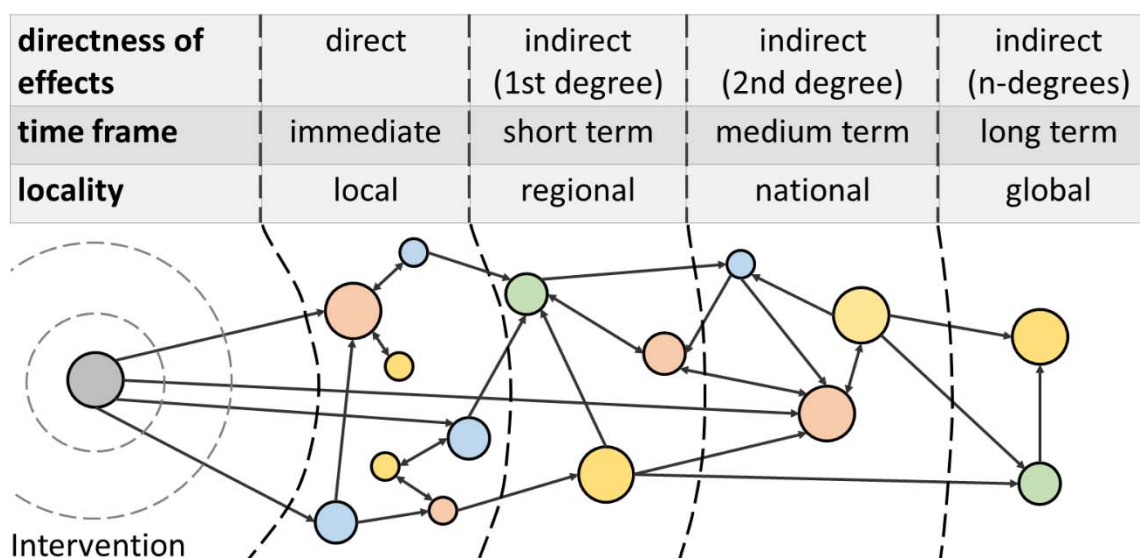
| directness of effects | direct | indirect (1st degree) | indirect (2nd degree) | indirect (n-degrees) |
|---|---|---|---|---|
| time frame | immediate | short term | medium term | long term |
| locality | local | regional | national | global |

Intervention